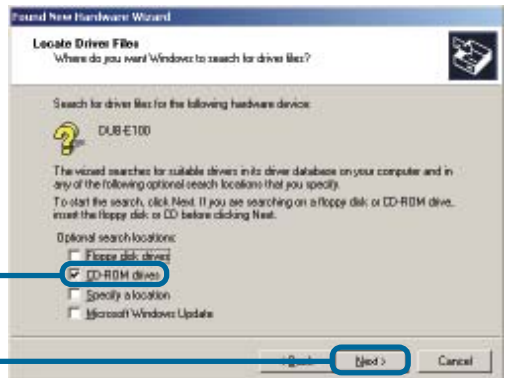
Found New Hardware Wizard

Locate Driver Files
Where do you want Windows to search for driver files?

Search for driver files for the following hardware device:

DUB-E100

The wizard searches for suitable drivers in its driver database on your computer and in any of the following optional search locations that you specify.

To start the search, click Next. If you are searching on a floppy disk or CD-ROM drive, insert the floppy disk or CD before clicking Next.

Optional search locations:

Floppy disk drives

CD-ROM drives

Specify a location

Microsoft Windows Update

< Back

Next >

Cancel